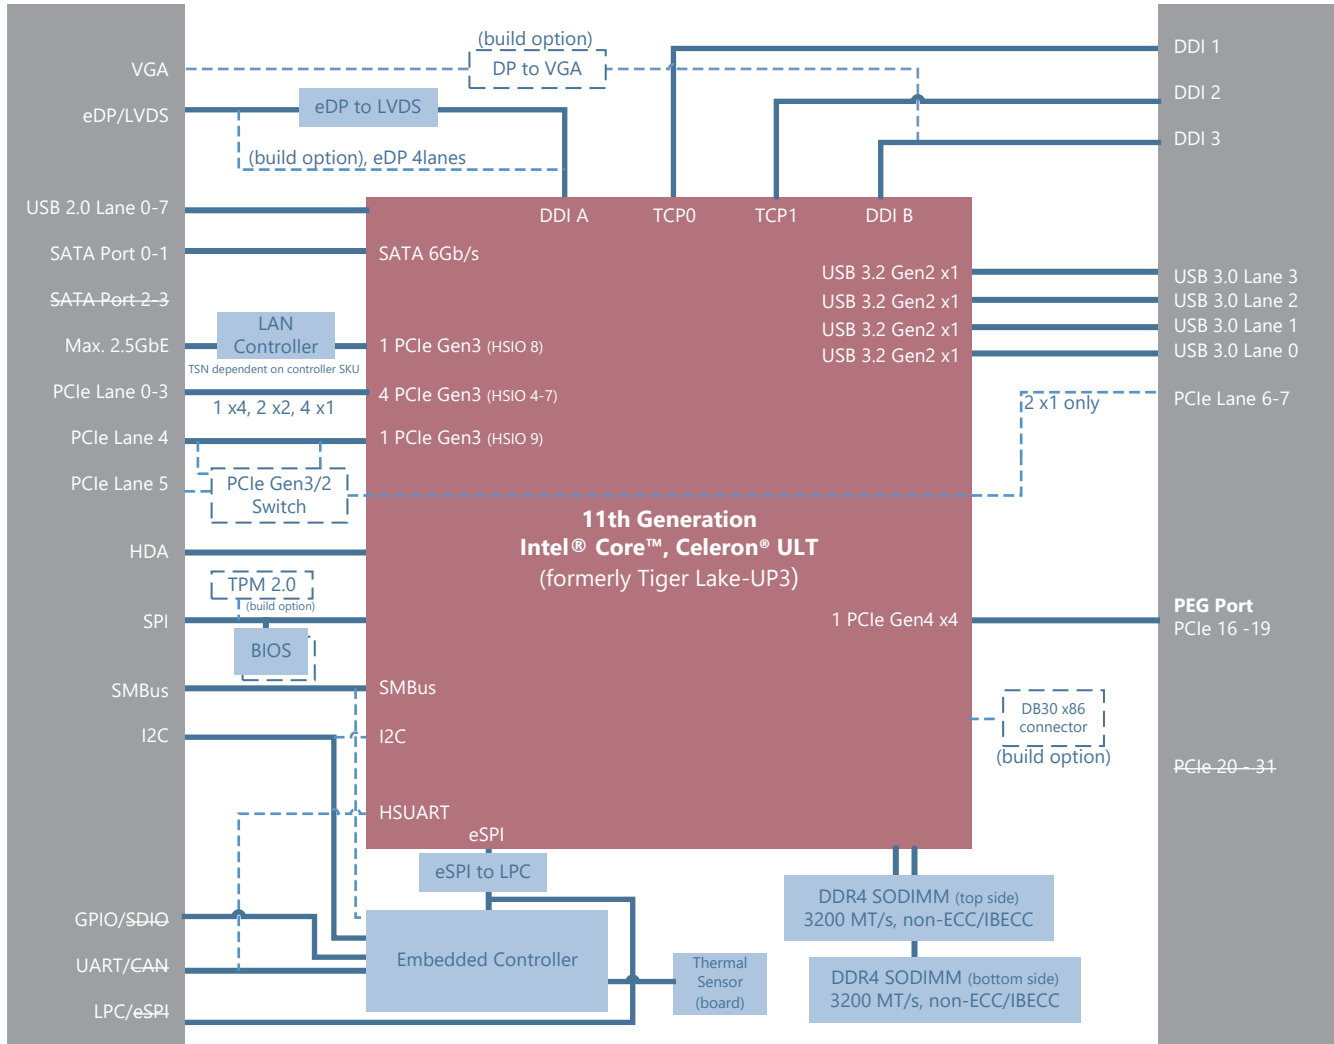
VGA
eDP/LVDS
USB 2.0 Lane 0-7
SATA Port 0-1
SATA Port 2-3
Max. 2.5GbE
PCIe Lane 0-3
PCIe Lane 4
PCIe Lane 5
HDA
SPI
SMBus
I2C
GPIO/SDIO
UART/CAN
LPC/eSPI

(build option)
DP to VGA
eDP to LVDS
(build option), eDP 4lanes
LAN Controller
TSN dependent on controller SKU
1 x4, 2 x2, 4 x1
PCIe Gen3/2 Switch
TPM 2.0
(build option)
BIOS

DDI A
TCP0
TCP1
DDI B
SATA 6Gb/s
1 PCIe Gen3 (HSIO 8)
4 PCIe Gen3 (HSIO 4-7)
1 PCIe Gen3 (HSIO 9)
USB 3.2 Gen2 x1
USB 3.2 Gen2 x1
USB 3.2 Gen2 x1
USB 3.2 Gen2 x1
11th Generation
Intel® Core™, Celeron® ULT
(formerly Tiger Lake-UP3)
1 PCIe Gen4 x4
SMBus
I2C
HSUART
eSPI

2 x1 only
DB30 x86 connector
(build option)

eSPI to LPC
Embedded Controller
Thermal Sensor (board)
DDR4 SODIMM (top side) 3200 MT/s, non-ECC/IBECC
DDR4 SODIMM (bottom side) 3200 MT/s, non-ECC/IBECC

DDI 1
DDI 2
DDI 3
USB 3.0 Lane 3
USB 3.0 Lane 2
USB 3.0 Lane 1
USB 3.0 Lane 0
PCIe Lane 6-7
PEG Port
PCIe 16 -19
PCIe 20 - 31